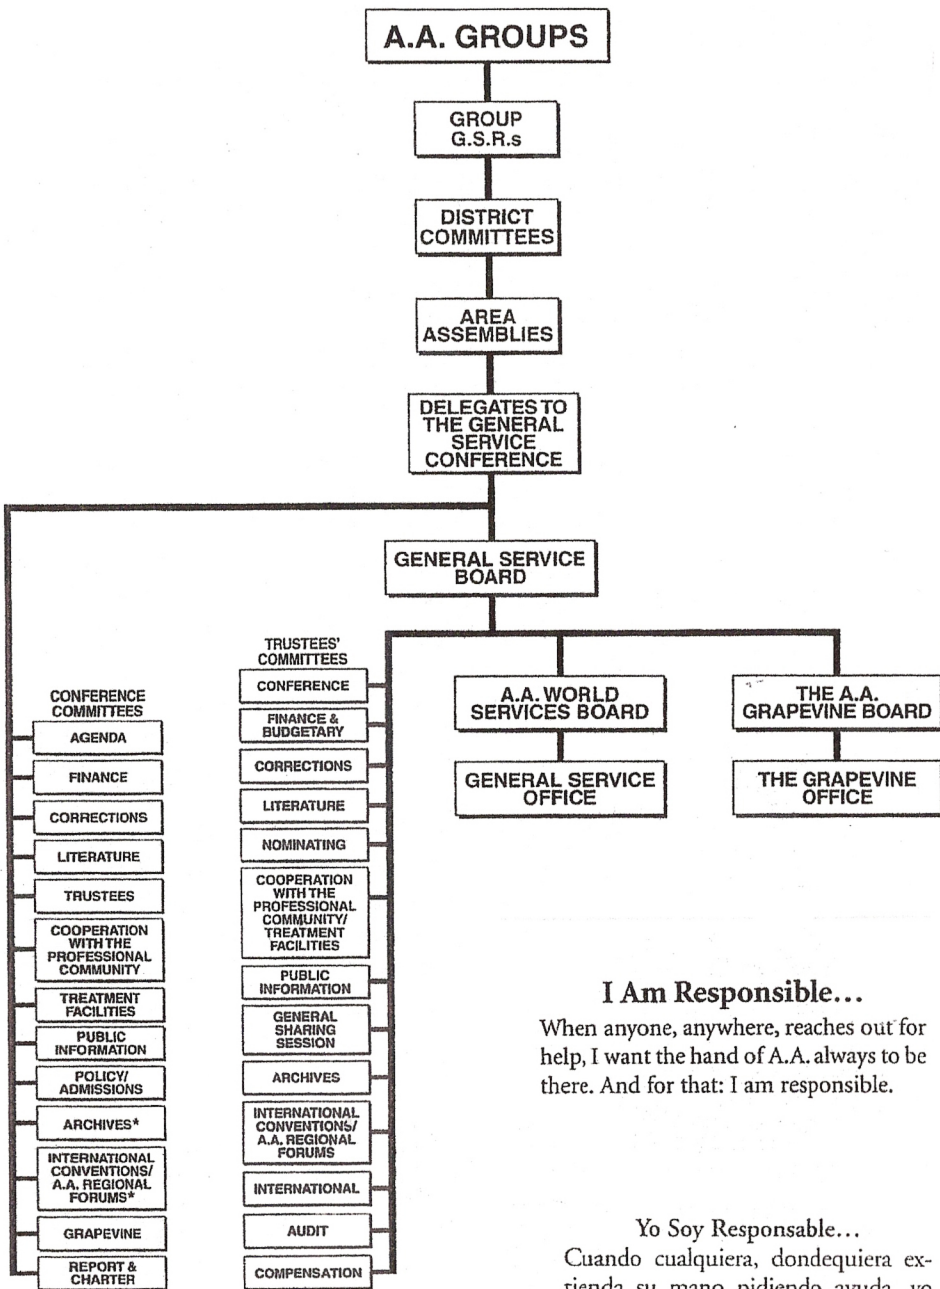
A.A. GROUPS

GROUP G.S.R.s

DISTRICT COMMITTEES

AREA ASSEMBLIES

DELEGATES TO THE GENERAL SERVICE CONFERENCE

GENERAL SERVICE BOARD

CONFERENCE COMMITTEES

AGENDA

FINANCE

CORRECTIONS

LITERATURE

TRUSTEES

COOPERATION WITH THE PROFESSIONAL COMMUNITY

TREATMENT FACILITIES

PUBLIC INFORMATION

POLICY/ ADMISSIONS

ARCHIVES*

INTERNATIONAL CONVENTIONS/ A.A. REGIONAL FORUMS*

GRAPEVINE

REPORT & CHARTER

TRUSTEES' COMMITTEES

CONFERENCE

FINANCE & BUDGETARY

CORRECTIONS

LITERATURE

NOMINATING

COOPERATION WITH THE PROFESSIONAL COMMUNITY/ TREATMENT FACILITIES

PUBLIC INFORMATION

GENERAL SHARING SESSION

ARCHIVES

INTERNATIONAL CONVENTIONS/ A.A. REGIONAL FORUMS

INTERNATIONAL

AUDIT

COMPENSATION

A.A. WORLD SERVICES BOARD

GENERAL SERVICE OFFICE

THE A.A. GRAPEVINE BOARD

THE GRAPEVINE OFFICE

I Am Responsible…

When anyone, anywhere, reaches out for help, I want the hand of A.A. always to be there. And for that: I am responsible.

Yo Soy Responsable…

Cuando cualquiera, dondequiera extienda su mano pidiendo ayuda, yo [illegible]